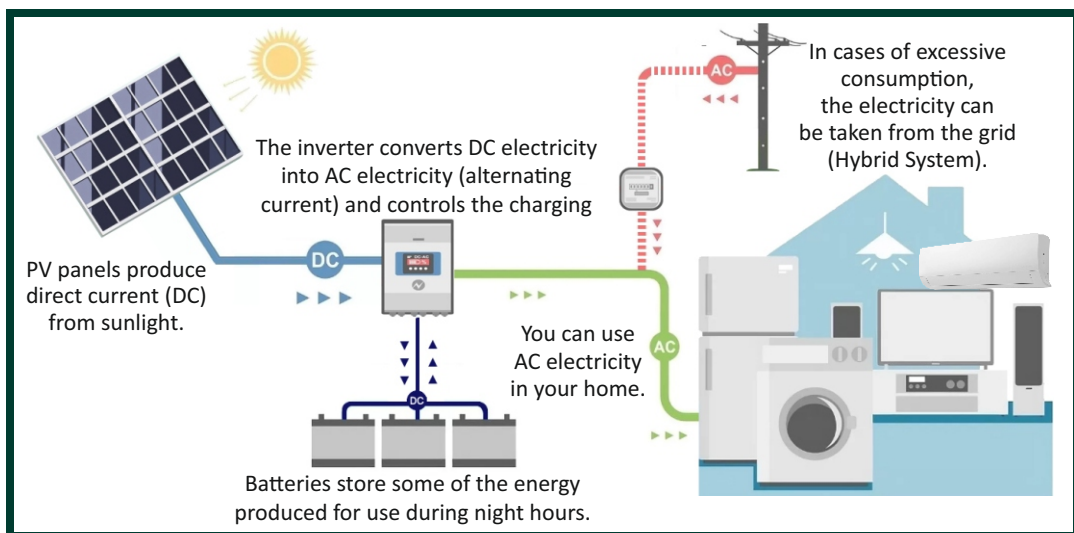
PV panels produce direct current (DC) from sunlight.

DC

The inverter converts DC electricity into AC electricity (alternating current) and controls the charging

DC AC

AC

In cases of excessive consumption, the electricity can be taken from the grid (Hybrid System).

You can use AC electricity in your home.

AC

DC

Batteries store some of the energy produced for use during night hours.